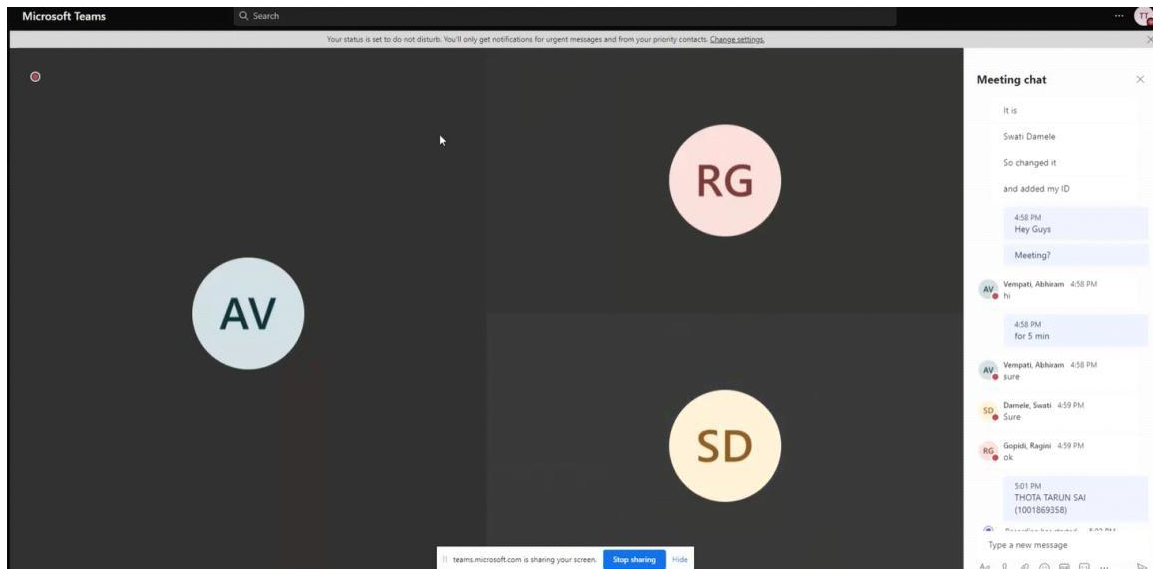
Microsoft Teams
Search
...
TT

Your status is set to do not disturb. You'll only get notifications for urgent messages and from your priority contacts. Change settings.

RG
AV
SD

Meeting chat

It is
Swati Damele
So changed it
and added my ID

4:58 PM
Hey Guys
Meeting?

AV Vempati, Abhiram 4:58 PM
hi

4:58 PM
for 5 min

AV Vempati, Abhiram 4:58 PM
sure

SD Damele, Swati 4:59 PM
Sure

RG Gopidi, Ragini 4:59 PM
ok

5:01 PM
THOTA TARUN SAI
(1001869358)

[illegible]

Type a new message

teams.microsoft.com is sharing your screen. Stop sharing Hide